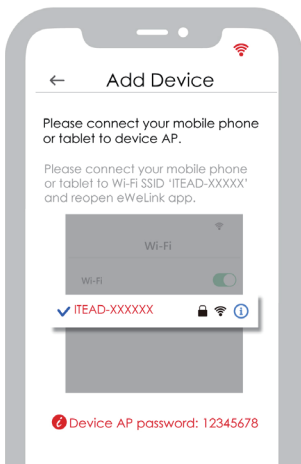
← Add Device

Please connect your mobile phone or tablet to device AP.

Please connect your mobile phone or tablet to Wi-Fi SSID 'ITEAD-XXXXX' and reopen eWeLink app.

Wi-Fi

Wi-Fi

ITEAD-XXXXXX

Device AP password: 12345678